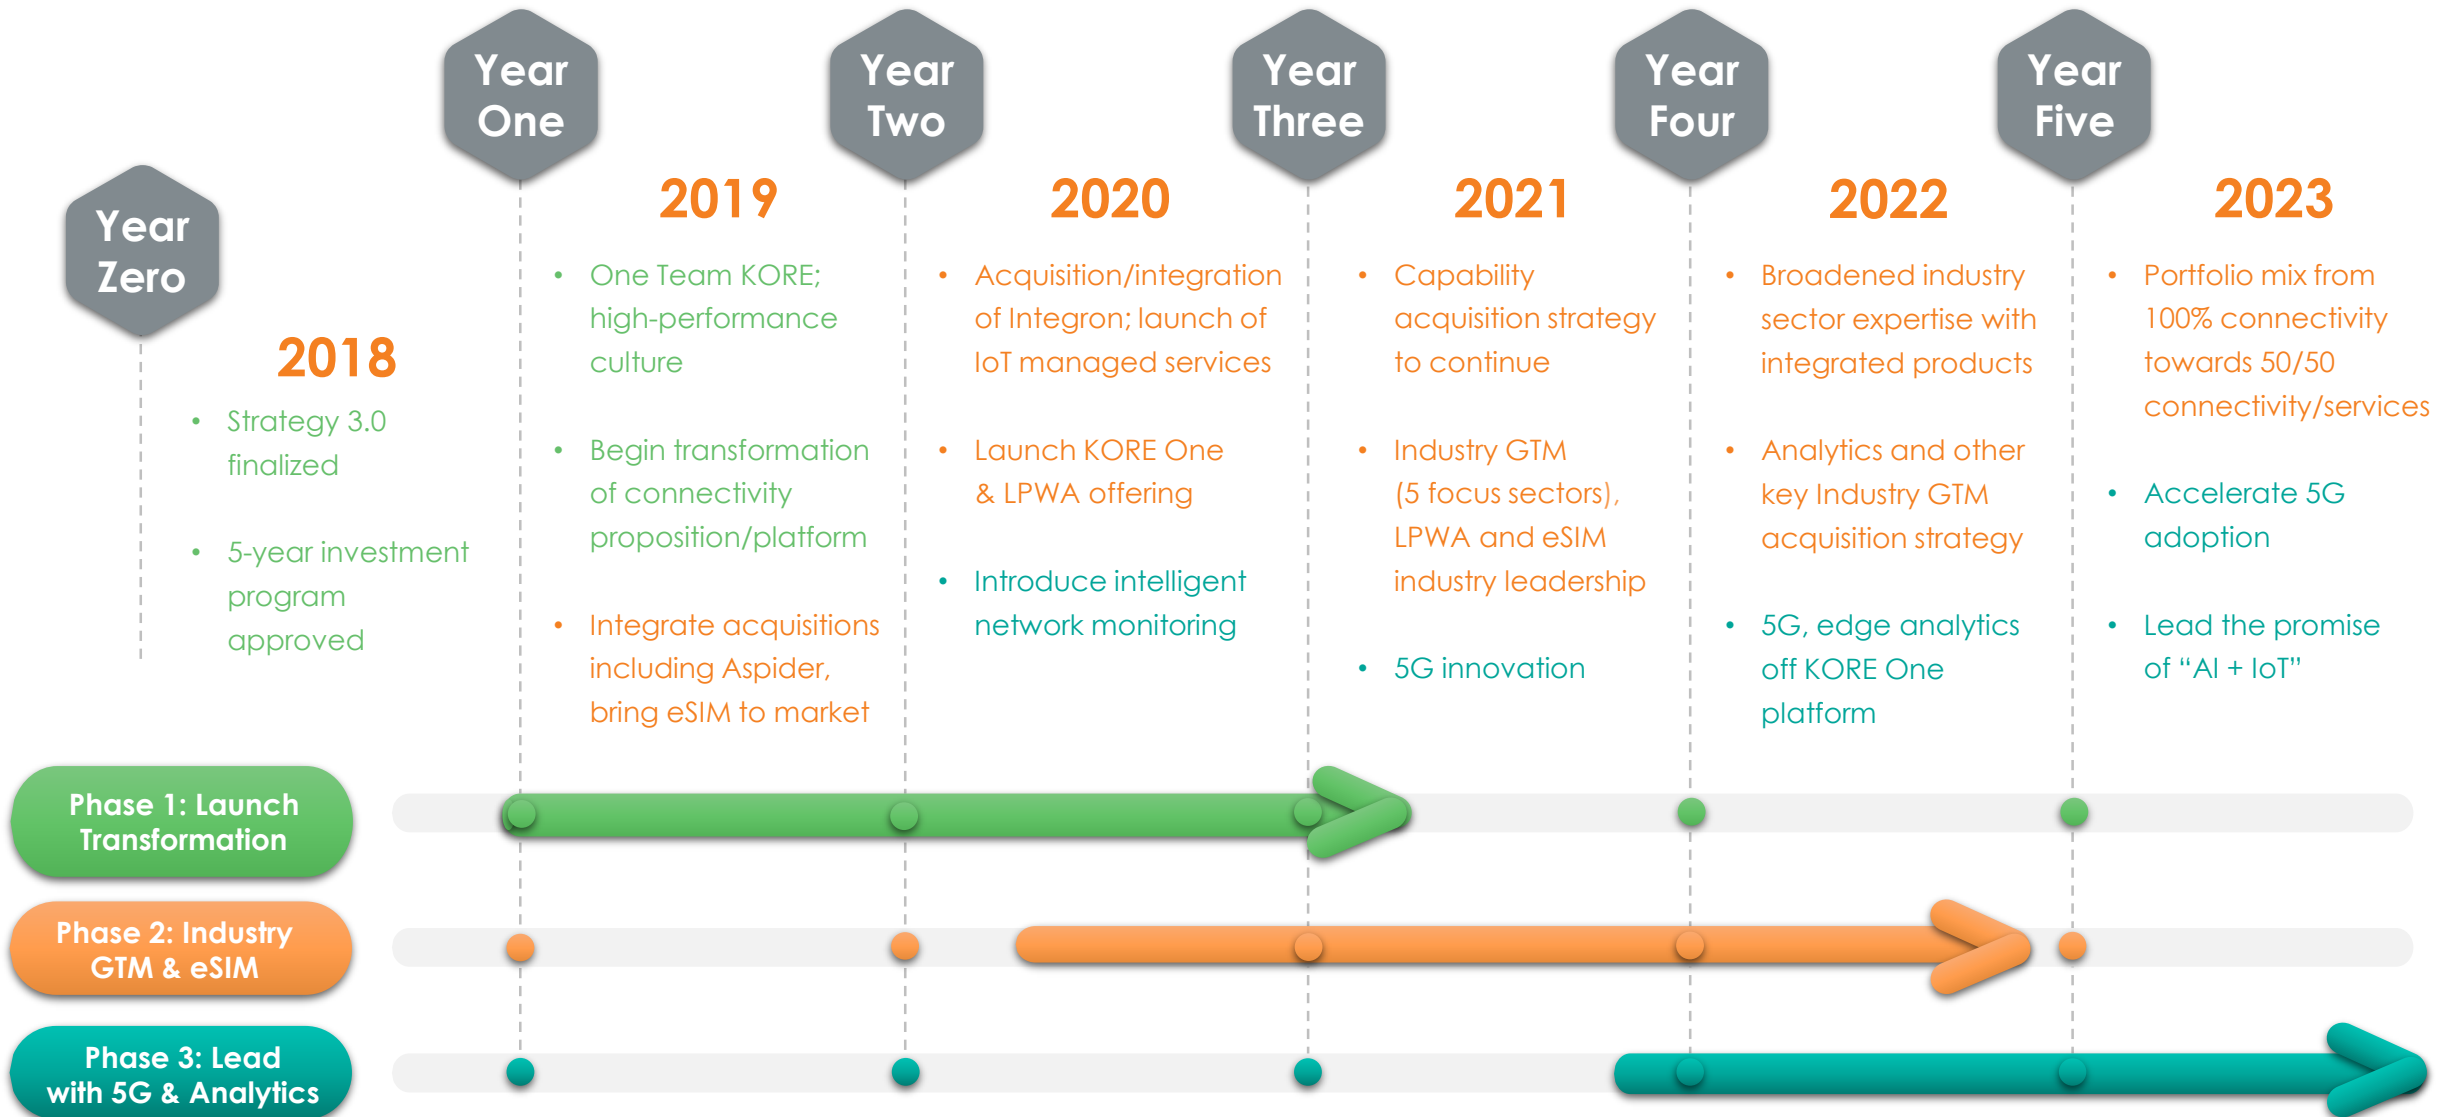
Year Zero

2018

- Strategy 3.0 finalized
- 5-year investment program approved

Year One

2019

- One Team KORE; high-performance culture
- Begin transformation of connectivity proposition/platform
- Integrate acquisitions including Aspider, bring eSIM to market

Year Two

2020

- Acquisition/integration of Integron; launch of IoT managed services
- Launch KORE One & LPWA offering
- Introduce intelligent network monitoring

Year Three

2021

- Capability acquisition strategy to continue
- Industry GTM (5 focus sectors), LPWA and eSIM industry leadership
- 5G innovation

Year Four

2022

- Broadened industry sector expertise with integrated products
- Analytics and other key Industry GTM acquisition strategy
- 5G, edge analytics off KORE One platform

Year Five

2023

- Portfolio mix from 100% connectivity towards 50/50 connectivity/services
- Accelerate 5G adoption
- Lead the promise of "AI + IoT"

Phase 1: Launch Transformation

Phase 2: Industry GTM & eSIM

Phase 3: Lead with 5G & Analytics